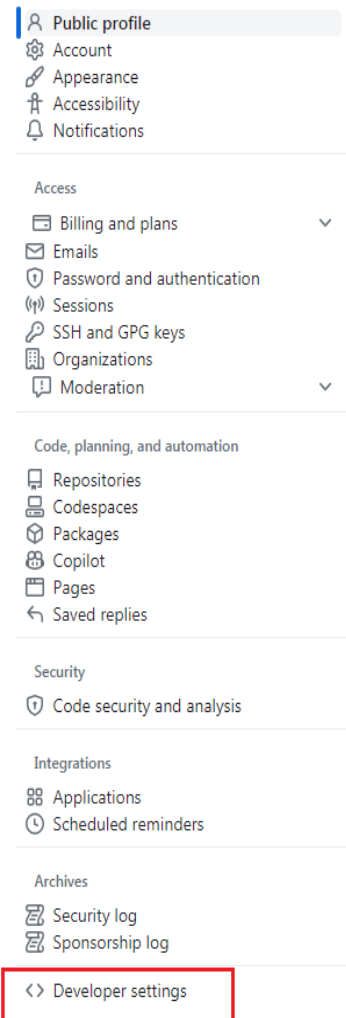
Public profile
Account
Appearance
Accessibility
Notifications

Access

Billing and plans
Emails
Password and authentication
Sessions
SSH and GPG keys
Organizations
Moderation

Code, planning, and automation

Repositories
Codespaces
Packages
Copilot
Pages
Saved replies

Security

Code security and analysis

Integrations

Applications
Scheduled reminders

Archives

Security log
Sponsorship log

<> Developer settings